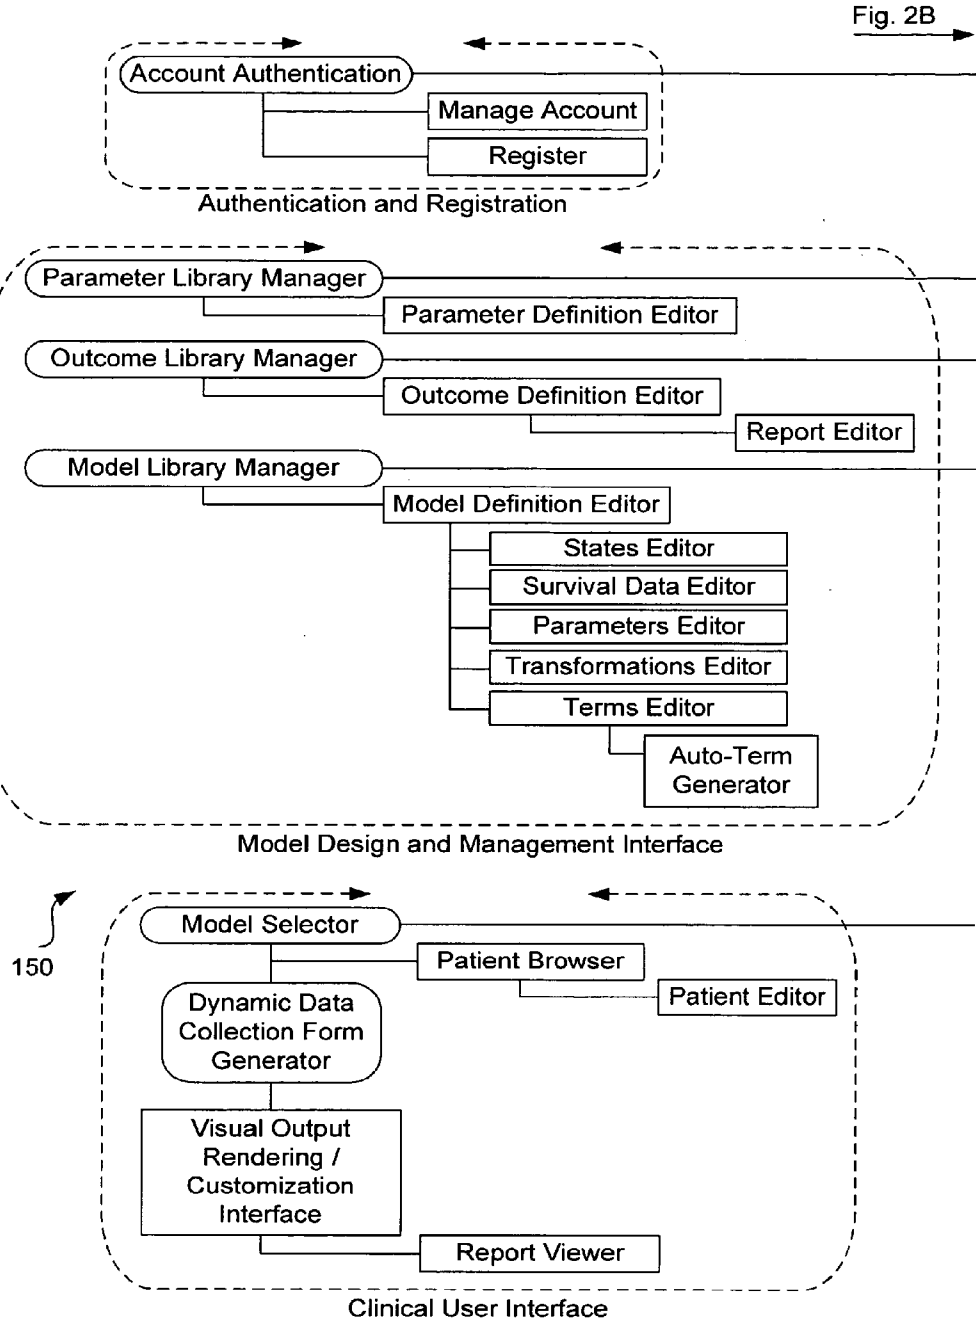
Fig. 2B

Account Authentication

Manage Account

Register

Authentication and Registration

Parameter Library Manager

Parameter Definition Editor

Outcome Library Manager

Outcome Definition Editor

Report Editor

Model Library Manager

Model Definition Editor

States Editor

Survival Data Editor

Parameters Editor

Transformations Editor

Terms Editor

Auto-Term Generator

Model Design and Management Interface

150

Model Selector

Patient Browser

Patient Editor

Dynamic Data Collection Form Generator

Visual Output Rendering / Customization Interface

Report Viewer

Clinical User Interface